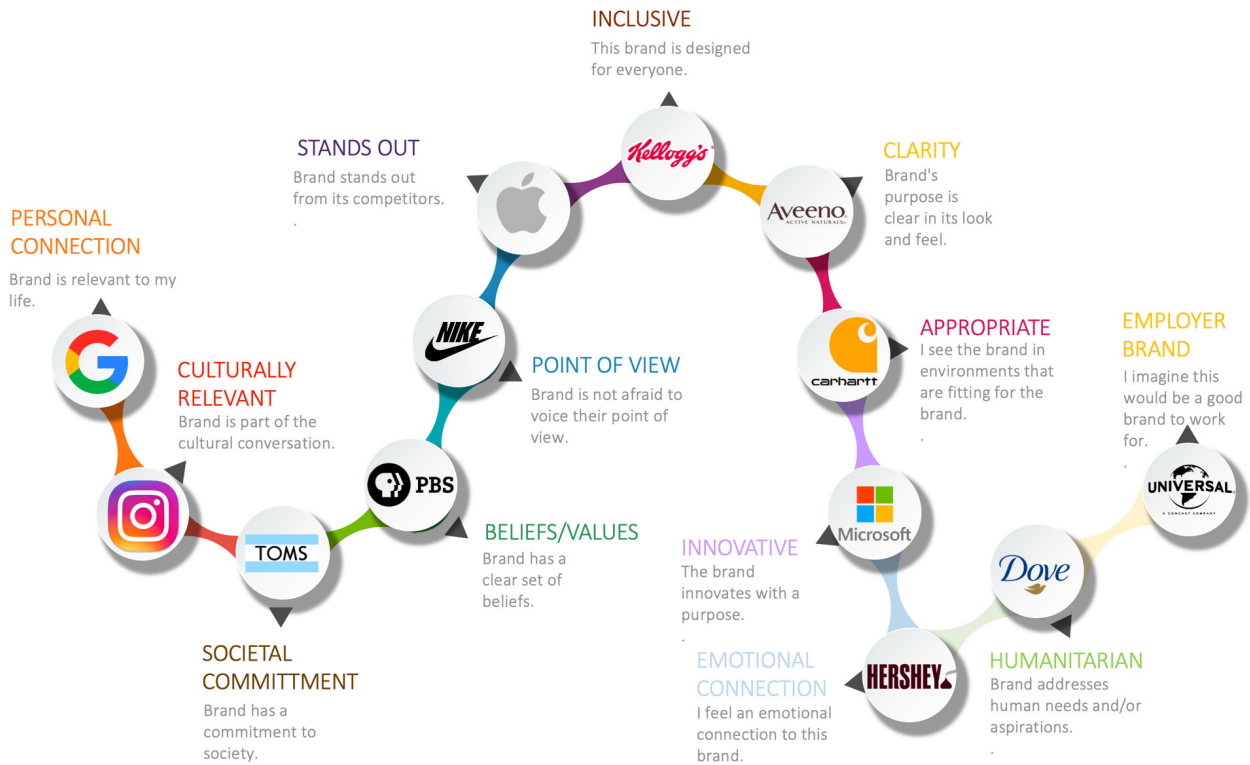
INCLUSIVE
This brand is designed for everyone.

STANDS OUT
Brand stands out from its competitors.
.

CLARITY
Brand's purpose is clear in its look and feel.

PERSONAL CONNECTION
Brand is relevant to my life.

Kellogg's

Aveeno
ACTIVE NATURALS

NIKE

APPROPRIATE
I see the brand in environments that are fitting for the brand.
.

EMPLOYER BRAND
I imagine this would be a good brand to work for.
.

CULTURALLY RELEVANT
Brand is part of the cultural conversation.

POINT OF VIEW
Brand is not afraid to voice their point of view.

carhartt

PBS

Microsoft

UNIVERSAL
A COMCAST COMPANY

TOMS

BELIEFS/VALUES
Brand has a clear set of beliefs.

INNOVATIVE
The brand innovates with a purpose.
.

Dove

SOCIETAL COMMITTMENT
Brand has a commitment to society.

EMOTIONAL CONNECTION
I feel an emotional connection to this brand.

HERSHEY

HUMANITARIAN
Brand addresses human needs and/or aspirations.
.